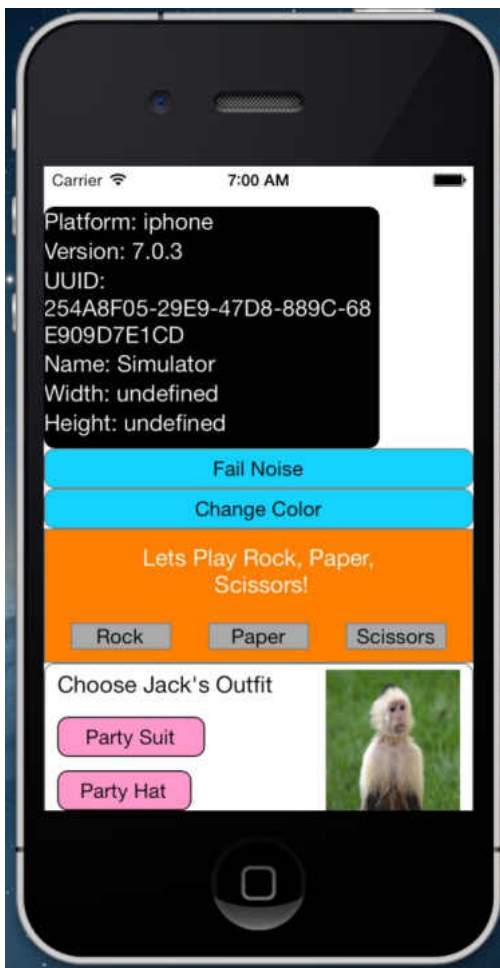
Carrier 7:00 AM

Platform: iphone
Version: 7.0.3
UUID: 254A8F05-29E9-47D8-889C-68E909D7E1CD
Name: Simulator
Width: undefined
Height: undefined

Fail Noise

Change Color

Lets Play Rock, Paper, Scissors!

Rock Paper Scissors

Choose Jack's Outfit

Party Suit

Party Hat